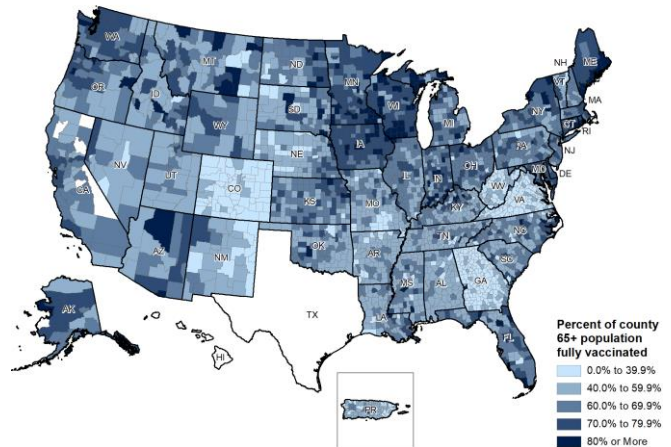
WA
MT
ND
MN
OR
ID
SD
WI
WY
MI
NY
VT
NH
ME
MA
CT
RI
NJ
PA
DE
MD
NV
NE
IA
IL
IN
OH
UT
CO
KS
MO
KY
WV
VA
CA
AZ
NM
OK
AR
TN
NC
SC
GA
AL
MS
LA
TX
FL
AK
HI
PR

Percent of county 65+ population fully vaccinated
0.0% to 39.9%
40.0% to 59.9%
60.0% to 69.9%
70.0% to 79.9%
80% or More